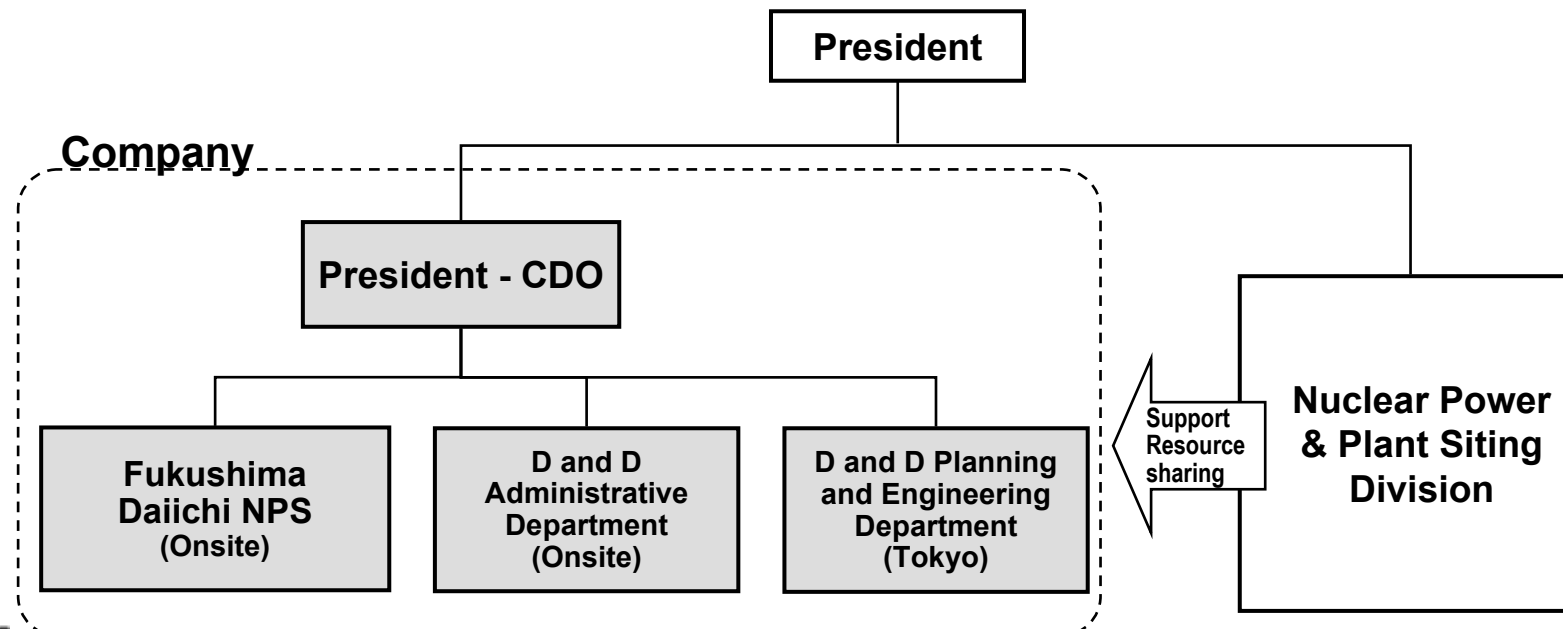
President

Company

President - CDO

Fukushima Daiichi NPS (Onsite)

D and D Administrative Department (Onsite)

D and D Planning and Engineering Department (Tokyo)

Support Resource sharing

Nuclear Power & Plant Siting Division